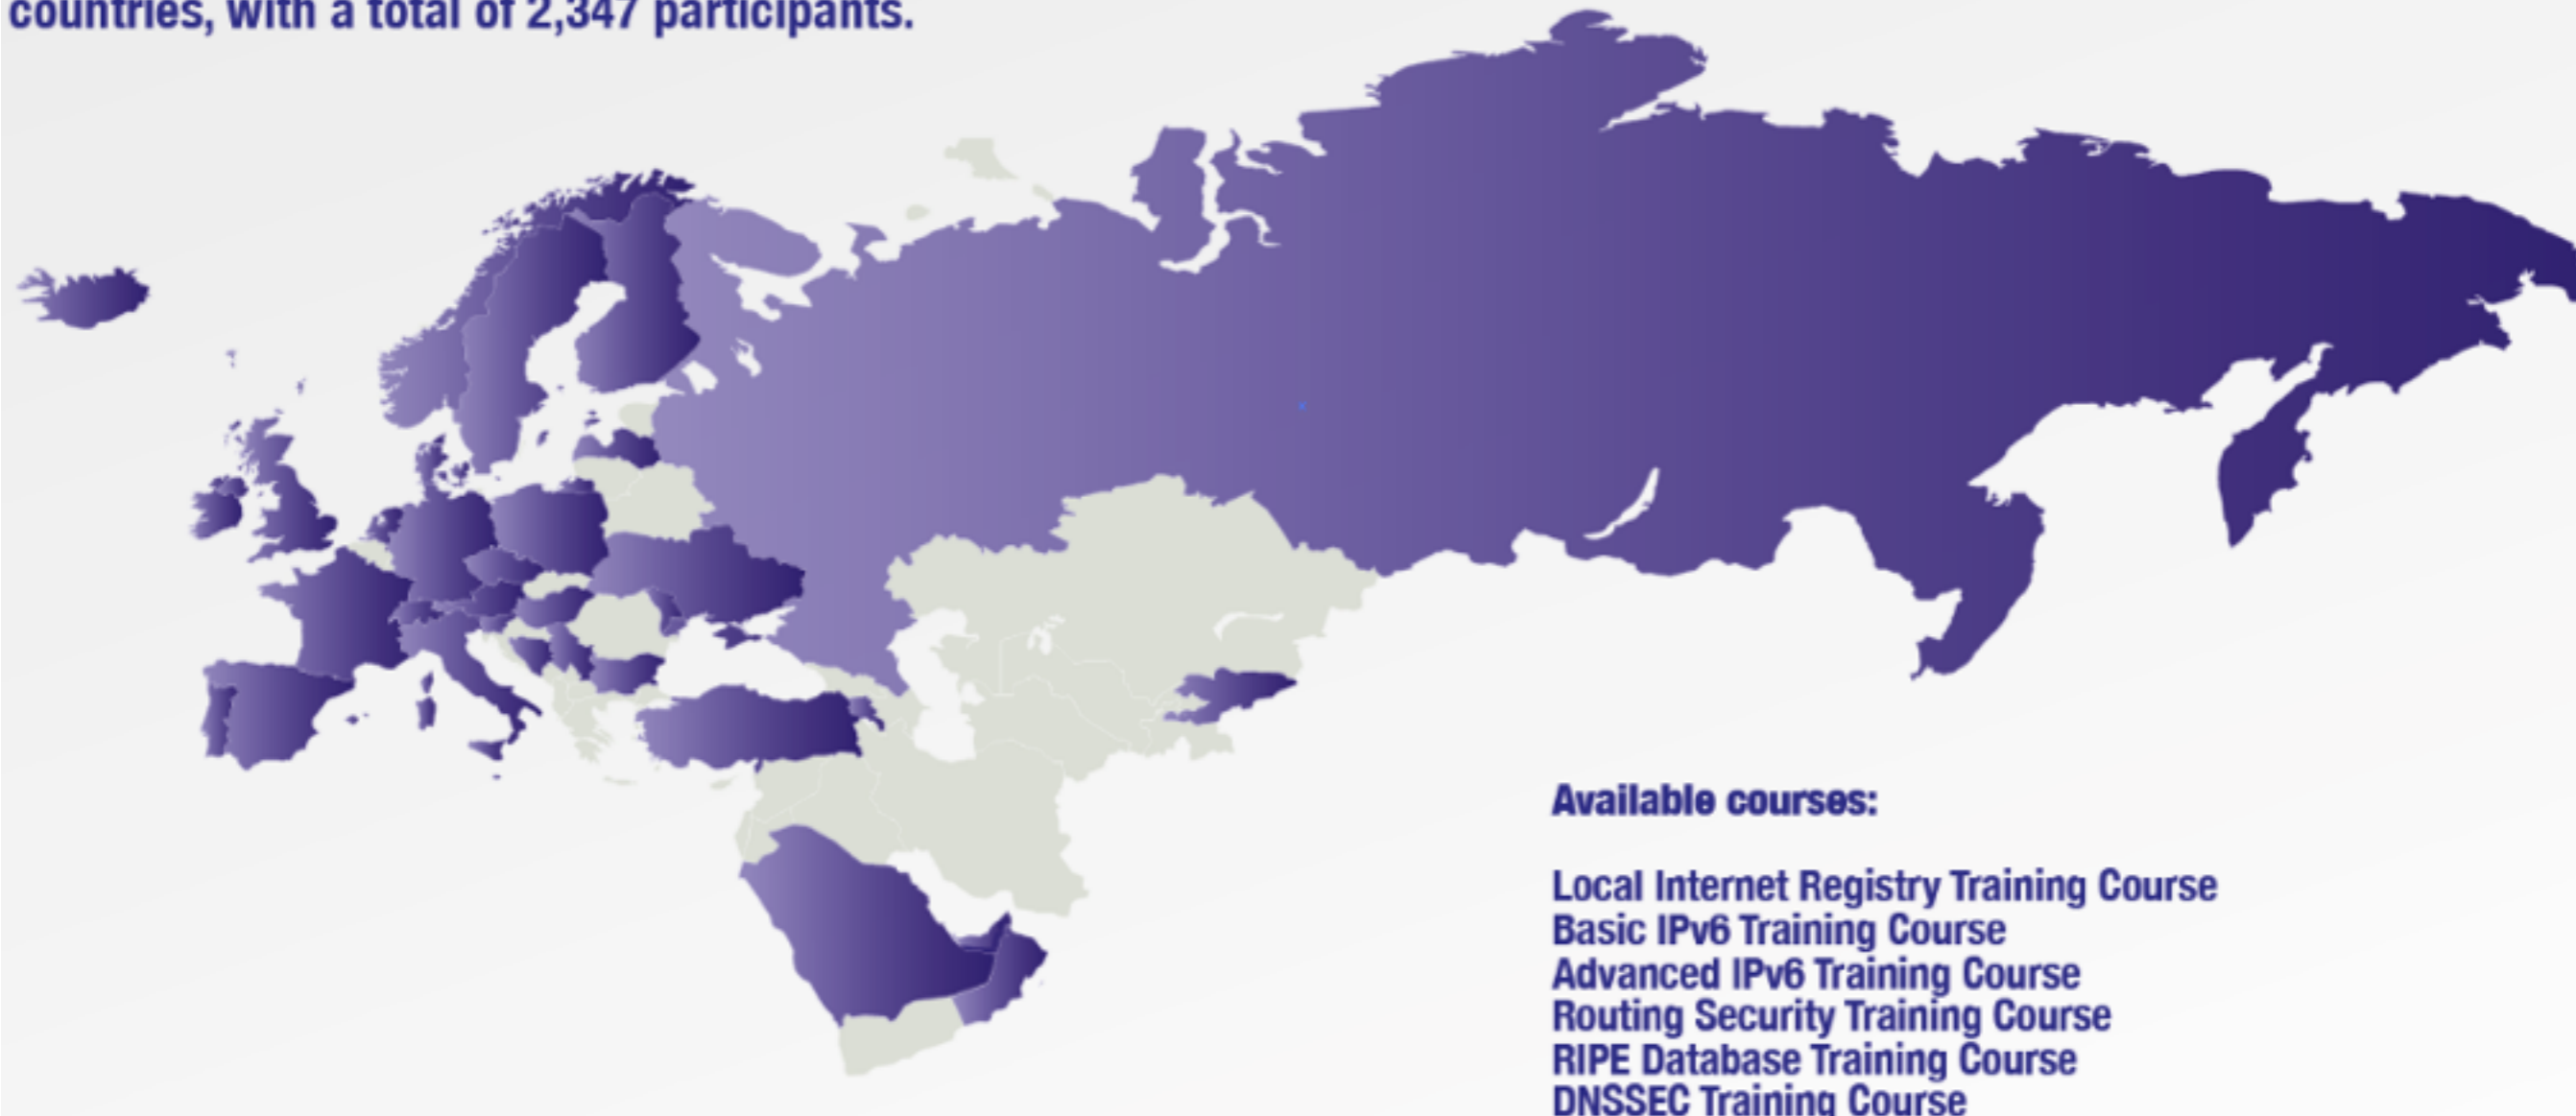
countries, with a total of 2,347 participants.

Available courses:

Local Internet Registry Training Course
Basic IPv6 Training Course
Advanced IPv6 Training Course
Routing Security Training Course
RIPE Database Training Course
DNSSEC Training Course